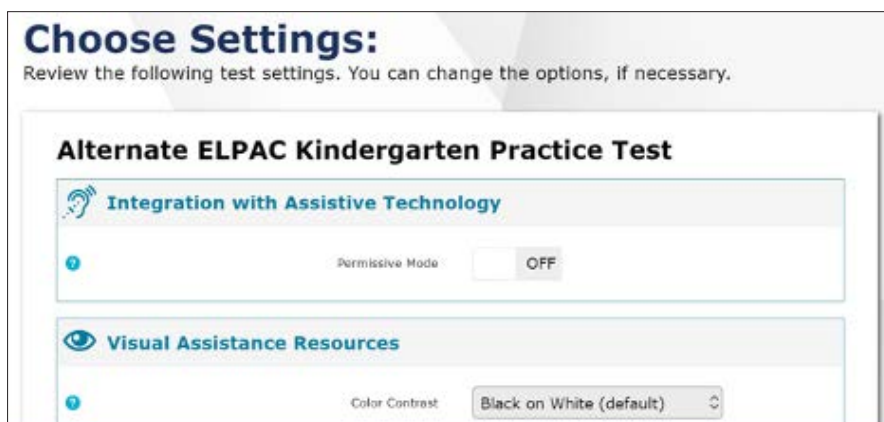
Choose Settings:
Review the following test settings. You can change the options, if necessary.

Alternate ELPAC Kindergarten Practice Test

Integration with Assistive Technology

Permissive Mode OFF

Visual Assistance Resources

Color Contrast Black on White (default)